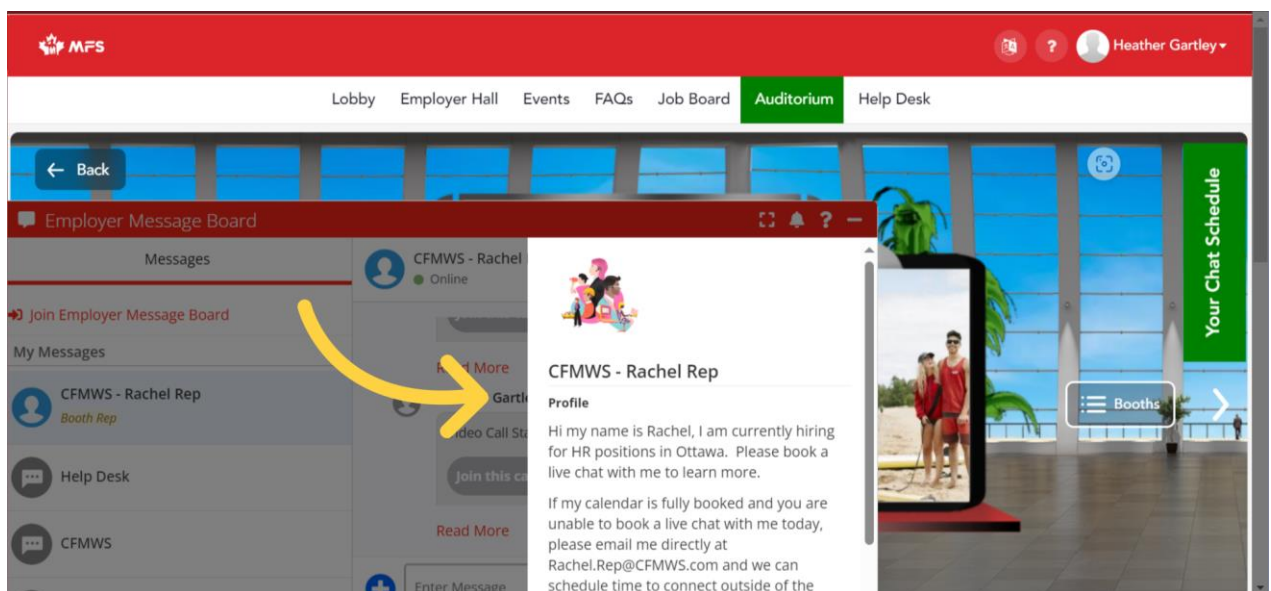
MFS

Heather Gartley

Lobby Employer Hall Events FAQs Job Board Auditorium Help Desk

Back

Your Chat Schedule

Employer Message Board

Messages

Join Employer Message Board

My Messages

CFMWS - Rachel Rep
Booth Rep

Help Desk

CFMWS

CFMWS - Rachel
Online

Read More

Gartl

Video Call Sta

Join this ca

Read More

Enter Message

CFMWS - Rachel Rep

Profile

Hi my name is Rachel, I am currently hiring for HR positions in Ottawa. Please book a live chat with me to learn more.

If my calendar is fully booked and you are unable to book a live chat with me today, please email me directly at Rachel.Rep@CFMWS.com and we can schedule time to connect outside of the

Booths